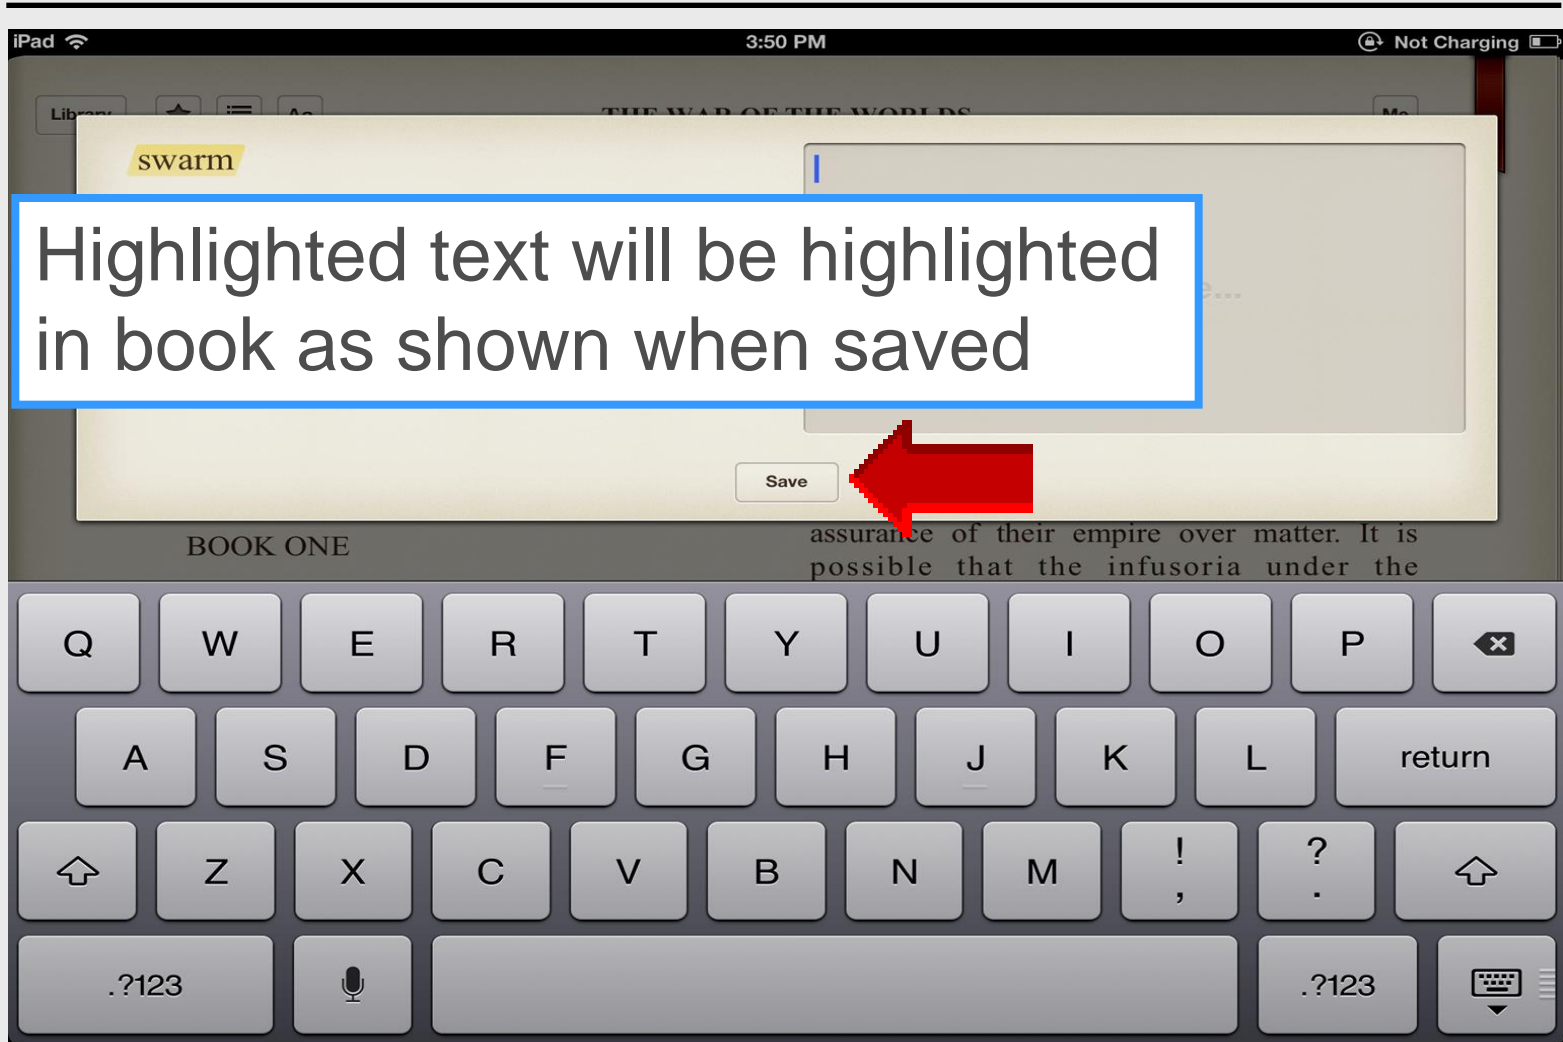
iPad 3:50 PM Not Charging

Library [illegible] THE WAR OF THE WORLDS Me

swarm

Highlighted text will be highlighted in book as shown when saved

Save

BOOK ONE

assurance of their empire over matter. It is possible that the infusoria under the

Q W E R T Y U I O P

A S D F G H J K L return

Z X C V B N M ! , ? .

.?123 .?123